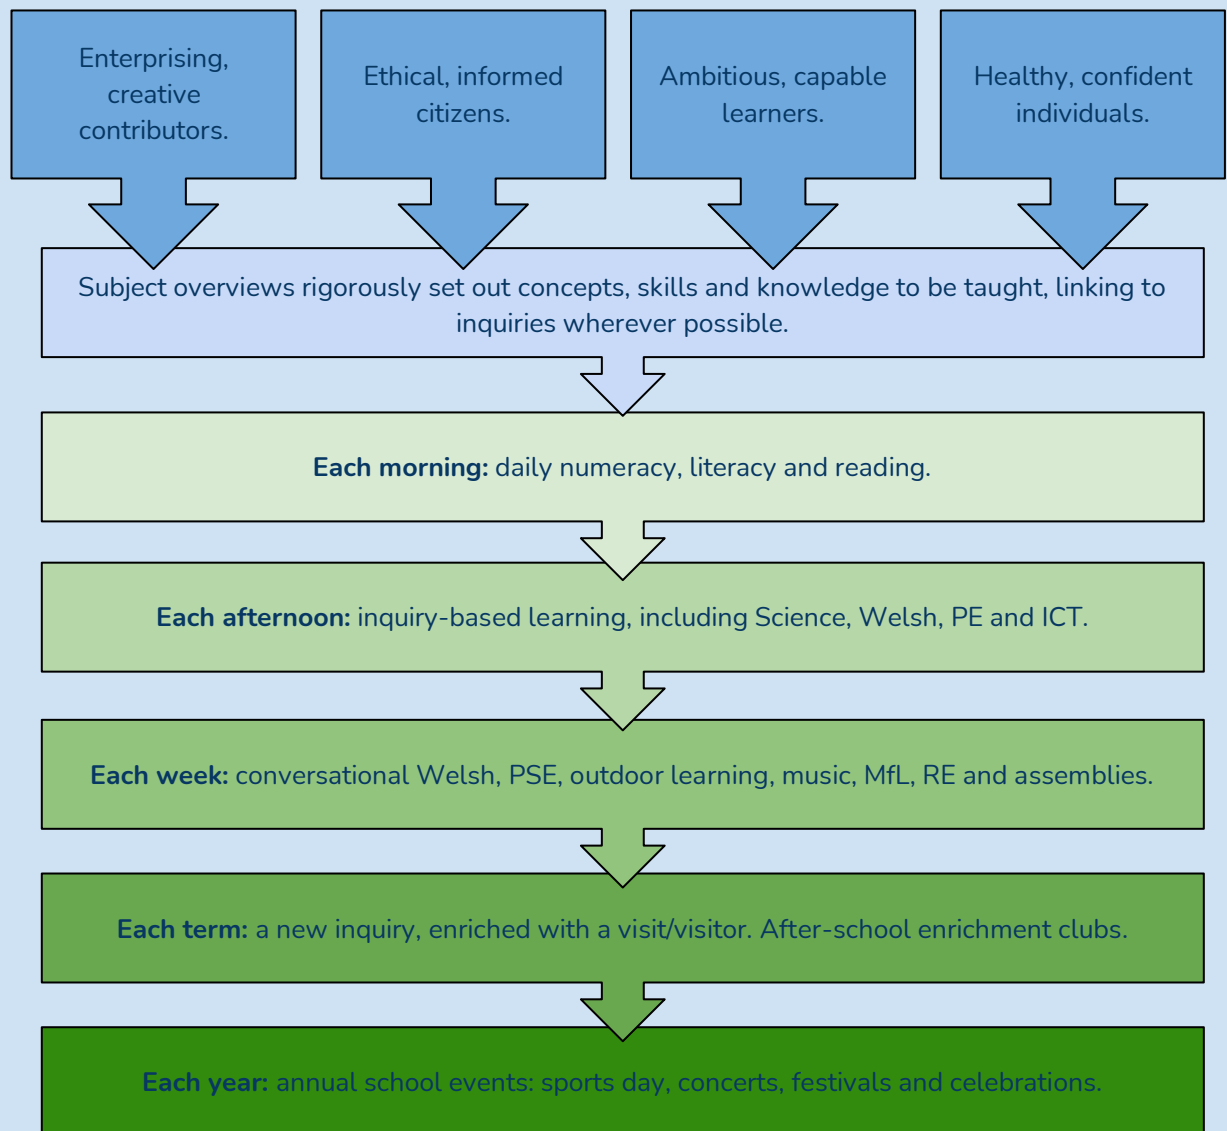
Enterprising, creative contributors.

Ethical, informed citizens.

Ambitious, capable learners.

Healthy, confident individuals.

Subject overviews rigorously set out concepts, skills and knowledge to be taught, linking to inquiries wherever possible.

**Each morning:** daily numeracy, literacy and reading.

**Each afternoon:** inquiry-based learning, including Science, Welsh, PE and ICT.

**Each week:** conversational Welsh, PSE, outdoor learning, music, MfL, RE and assemblies.

**Each term:** a new inquiry, enriched with a visit/visitor. After-school enrichment clubs.

**Each year:** annual school events: sports day, concerts, festivals and celebrations.